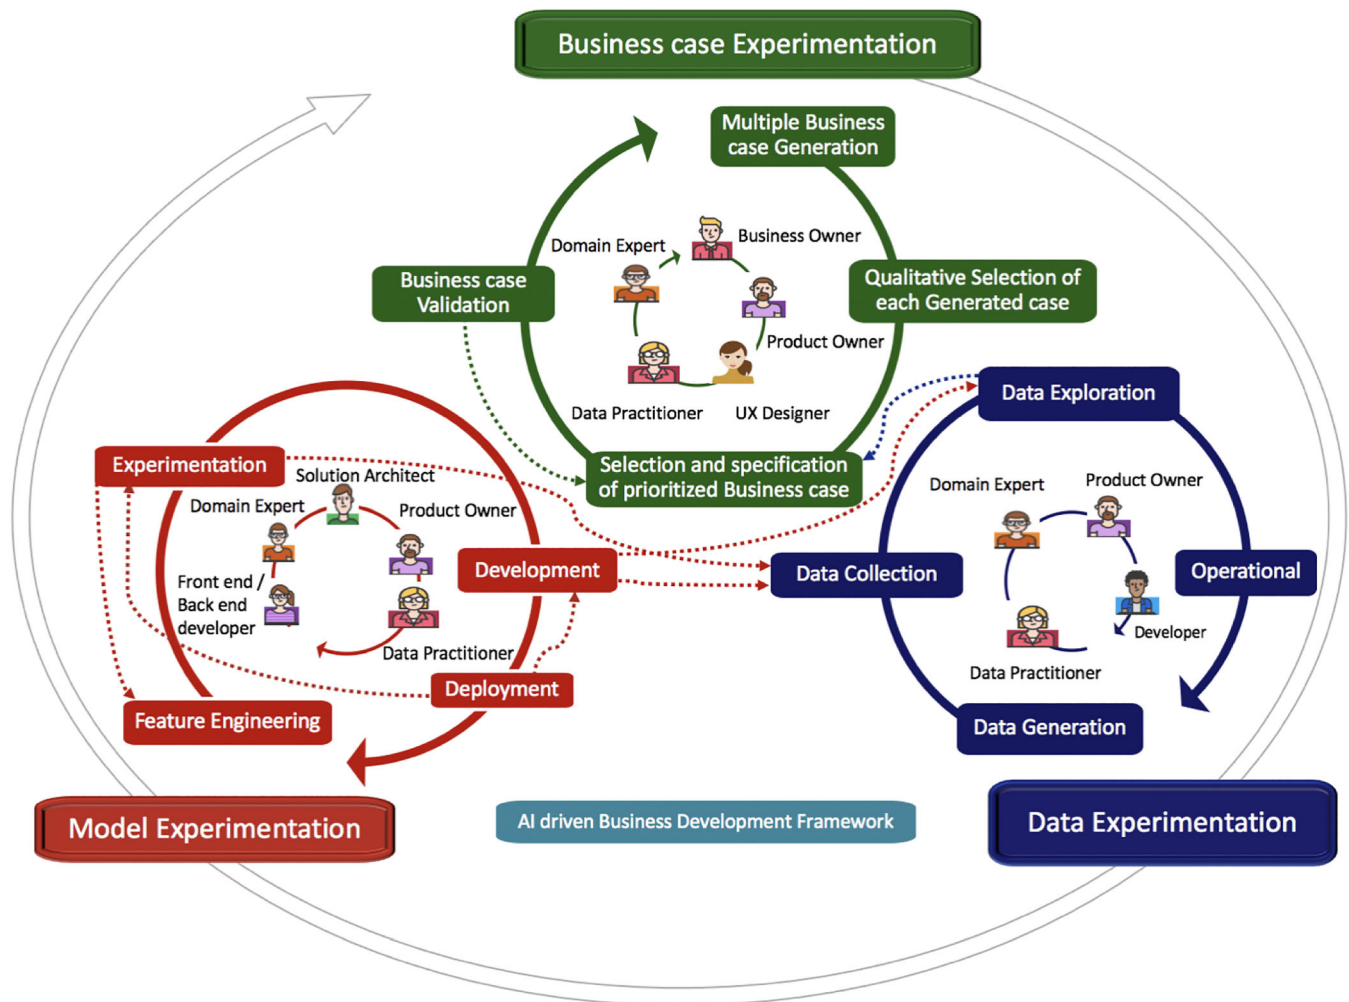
Business case Experimentation

Multiple Business case Generation

Domain Expert

Business Owner

Business case Validation

Qualitative Selection of each Generated case

Product Owner

Data Practitioner

UX Designer

Data Exploration

Experimentation

Solution Architect

Selection and specification of prioritized Business case

Domain Expert

Product Owner

Domain Expert

Product Owner

Development

Data Collection

Operational

Front end / Back end developer

Developer

Data Practitioner

Deployment

Data Practitioner

Feature Engineering

Data Generation

Model Experimentation

AI driven Business Development Framework

Data Experimentation